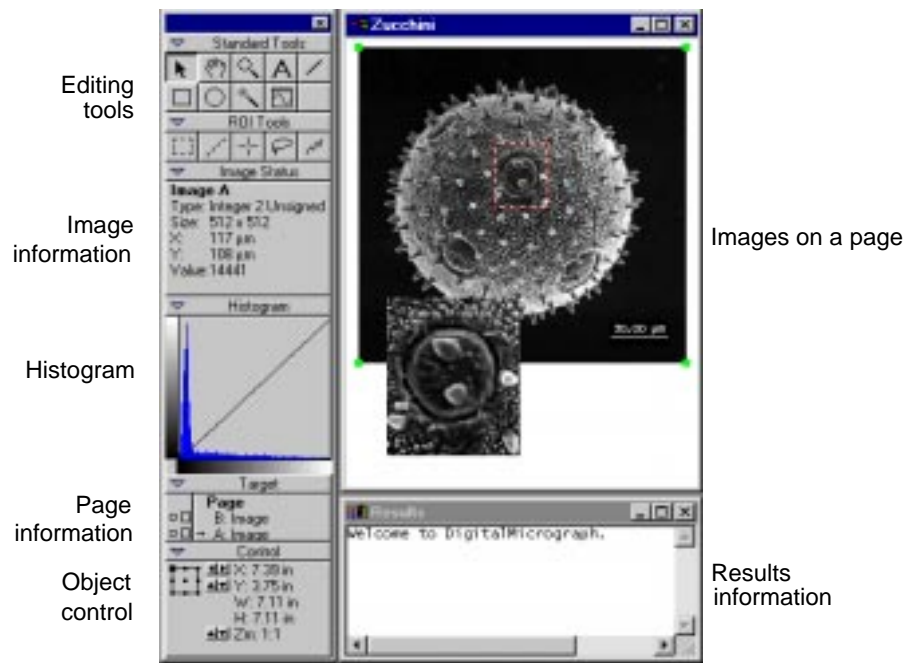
Editing tools

Image information

Histogram

Page information

Object control

Standard Tools

ROI Tools

Image Status

Image A
Type: Integer 2 Unsigned
Size: 512 x 512
X: 117 µm
Y: 108 µm
Value 14441

Histogram

Target

Page
B: Image
A: Image

Control

X: 7.39 in
Y: 3.75 in
W: 7.11 in
H: 7.11 in
Zm: 1:1

Zucchini

35.00 µm

Results

Welcome to DigitalMicrograph.

Images on a page

Results information